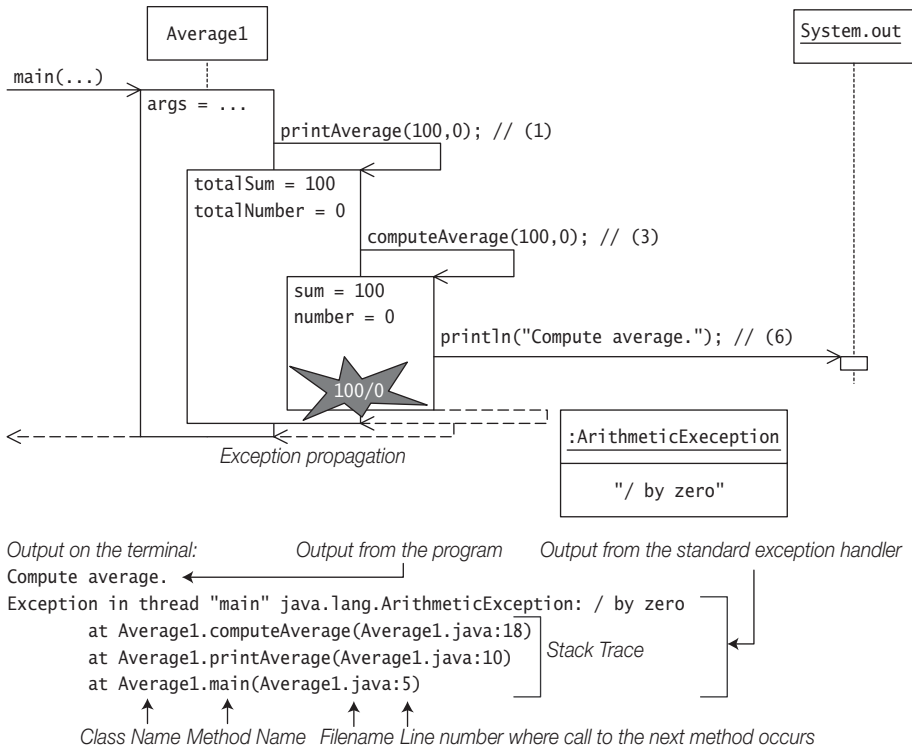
Average1

System.out

main(...)

args = ...

printAverage(100,0); // (1)

totalSum = 100
totalNumber = 0

computeAverage(100,0); // (3)

sum = 100
number = 0

println("Compute average."); // (6)

100/0

:ArithmeticExeception

"/ by zero"

Exception propagation

Output on the terminal:

Output from the program

Output from the standard exception handler

Compute average.
Exception in thread "main" java.lang.ArithmeticException: / by zero
at Average1.computeAverage(Average1.java:18)
at Average1.printAverage(Average1.java:10)
at Average1.main(Average1.java:5)

Stack Trace

Class Name Method Name Filename Line number where call to the next method occurs